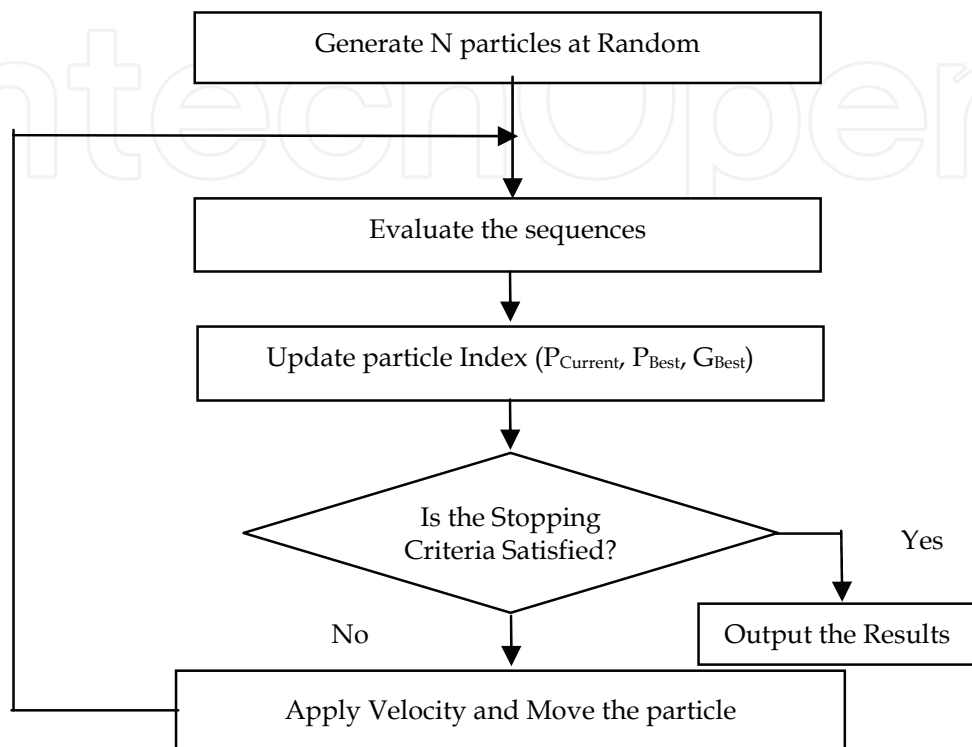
Generate N particles at Random

Evaluate the sequences

Update particle Index ($P_{Current}$, $P_{Best}$, $G_{Best}$)

Is the Stopping Criteria Satisfied?

Yes

No

Output the Results

Apply Velocity and Move the particle